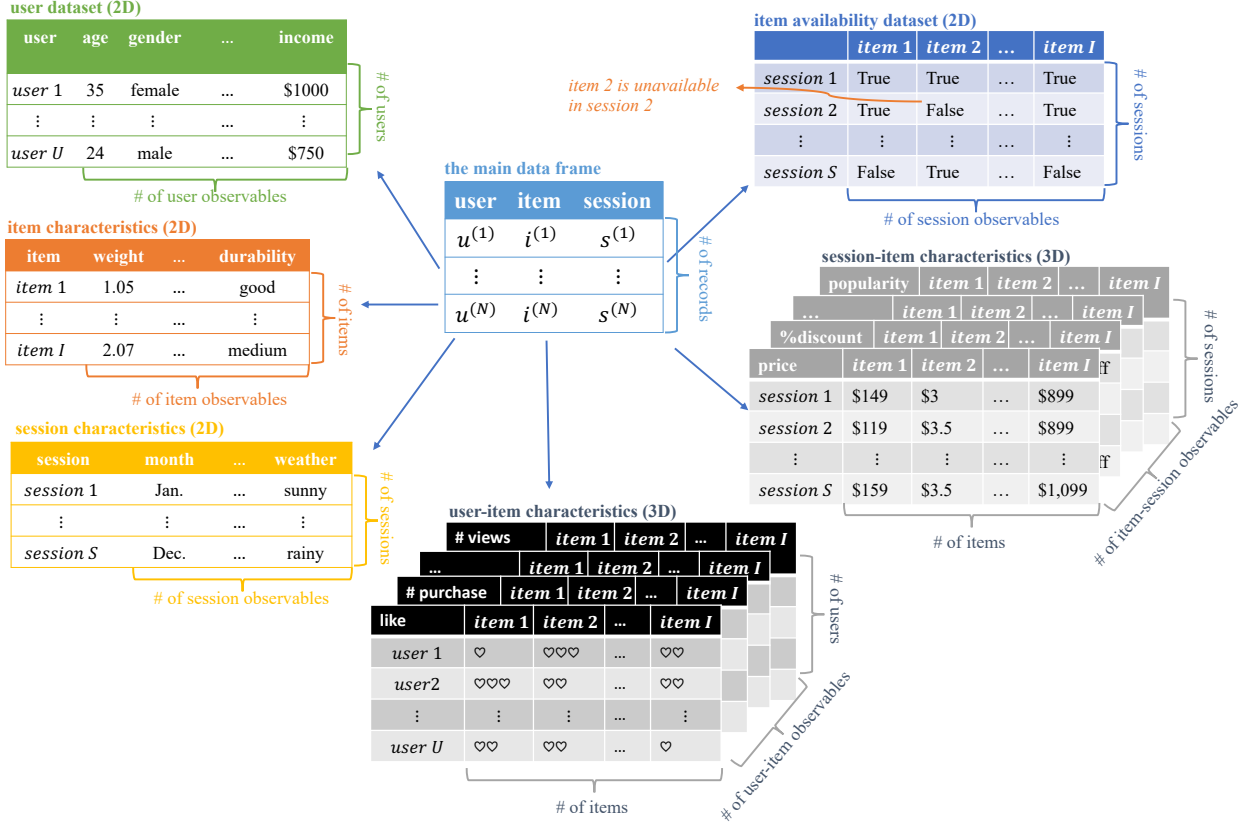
user dataset (2D)

| user | age | gender | ... | income |
|---|---|---|---|---|
| *user* 1 | 35 | female | ... | \$1000 |
| ⋮ | ⋮ | ⋮ | ... | ⋮ |
| *user U* | 24 | male | ... | \$750 |

# of users
# of user observables

item characteristics (2D)

| item | weight | ... | durability |
|---|---|---|---|
| *item* 1 | 1.05 | ... | good |
| ⋮ | ⋮ | ... | ⋮ |
| *item I* | 2.07 | ... | medium |

# of items
# of item observables

session characteristics (2D)

| session | month | ... | weather |
|---|---|---|---|
| *session* 1 | Jan. | ... | sunny |
| ⋮ | ⋮ | ... | ⋮ |
| *session S* | Dec. | ... | rainy |

# of sessions
# of session observables

the main data frame

| user | item | session |
|---|---|---|
| $u^{(1)}$ | $i^{(1)}$ | $s^{(1)}$ |
| ⋮ | ⋮ | ⋮ |
| $u^{(N)}$ | $i^{(N)}$ | $s^{(N)}$ |

# of records

item availability dataset (2D)

| | *item* 1 | *item* 2 | ... | *item I* |
|---|---|---|---|---|
| *session* 1 | True | True | ... | True |
| *session* 2 | True | False | ... | True |
| ⋮ | ⋮ | ⋮ | ... | ⋮ |
| *session S* | False | True | ... | False |

*item 2 is unavailable in session 2*
# of sessions
# of session observables

session-item characteristics (3D)

popularity | *item* 1 | *item* 2 | ... | *item I*
... | *item* 1 | *item* 2 | ... | *item I*
%discount | *item* 1 | *item* 2 | ... | *item I*

| price | *item* 1 | *item* 2 | ... | *item I* |
|---|---|---|---|---|
| *session* 1 | \$149 | \$3 | ... | \$899 |
| *session* 2 | \$119 | \$3.5 | ... | \$899 |
| ⋮ | ⋮ | ⋮ | ... | ⋮ |
| *session S* | \$159 | \$3.5 | ... | \$1,099 |

ff
ff
# of sessions
# of items
# of item-session observables

user-item characteristics (3D)

# views | *item* 1 | *item* 2 | ... | *item I*
... | *item* 1 | *item* 2 | ... | *item I*
# purchase | *item* 1 | *item* 2 | ... | *item I*

| like | *item* 1 | *item* 2 | ... | *item I* |
|---|---|---|---|---|
| *user* 1 | ♡ | ♡♡♡ | ... | ♡♡ |
| *user*2 | ♡♡♡ | ♡♡ | ... | ♡♡ |
| ⋮ | ⋮ | ⋮ | ... | ⋮ |
| *user U* | ♡♡ | ♡♡ | ... | ♡ |

# of users
# of items
# of user-item observables